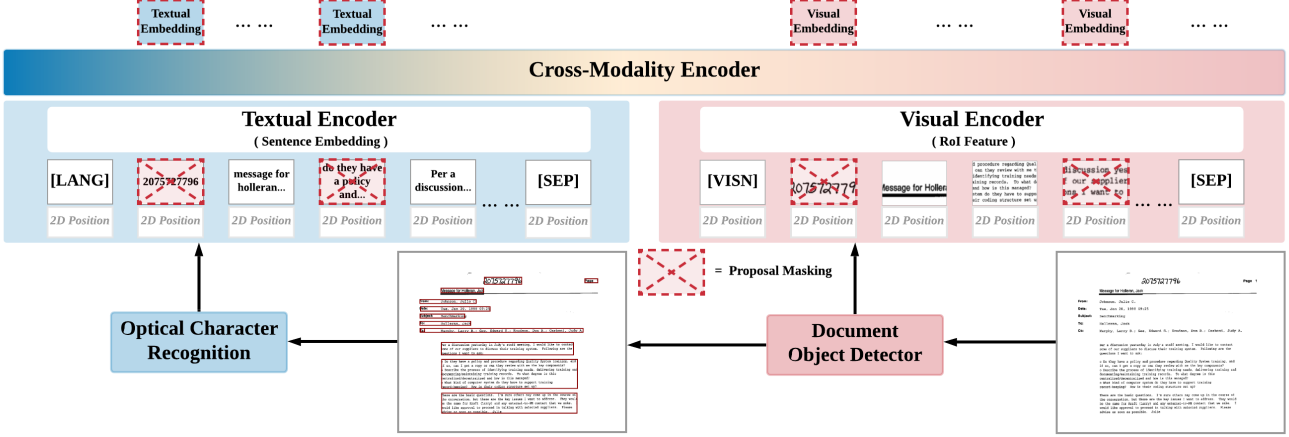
Textual Embedding … … Textual Embedding … … Visual Embedding … … Visual Embedding … …

Cross-Modality Encoder

Textual Encoder
( Sentence Embedding )

[LANG]
2D Position
2075727796
2D Position
message for holleran...
2D Position
do they have a policy and...
2D Position
Per a discussion...
2D Position
… …
[SEP]
2D Position

Visual Encoder
( RoI Feature )

[VISN]
2D Position
2075727796
2D Position
Message for Holleran
2D Position
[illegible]
2D Position
Discussion yes
2D Position
… …
[SEP]
2D Position

= Proposal Masking

Optical Character Recognition

Document Object Detector

2075727796
Page 1
Message for Holleran, Jack
From: Johnson, Julie C.
Date: Tue, Jun 30, 1998 09:25
Subject: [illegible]
To: Holleran, Jack
Cc: Murphy, Larry M.; Rea, Edward D.; Dourhan, Joe B.; Carbone, Judy A.
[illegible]